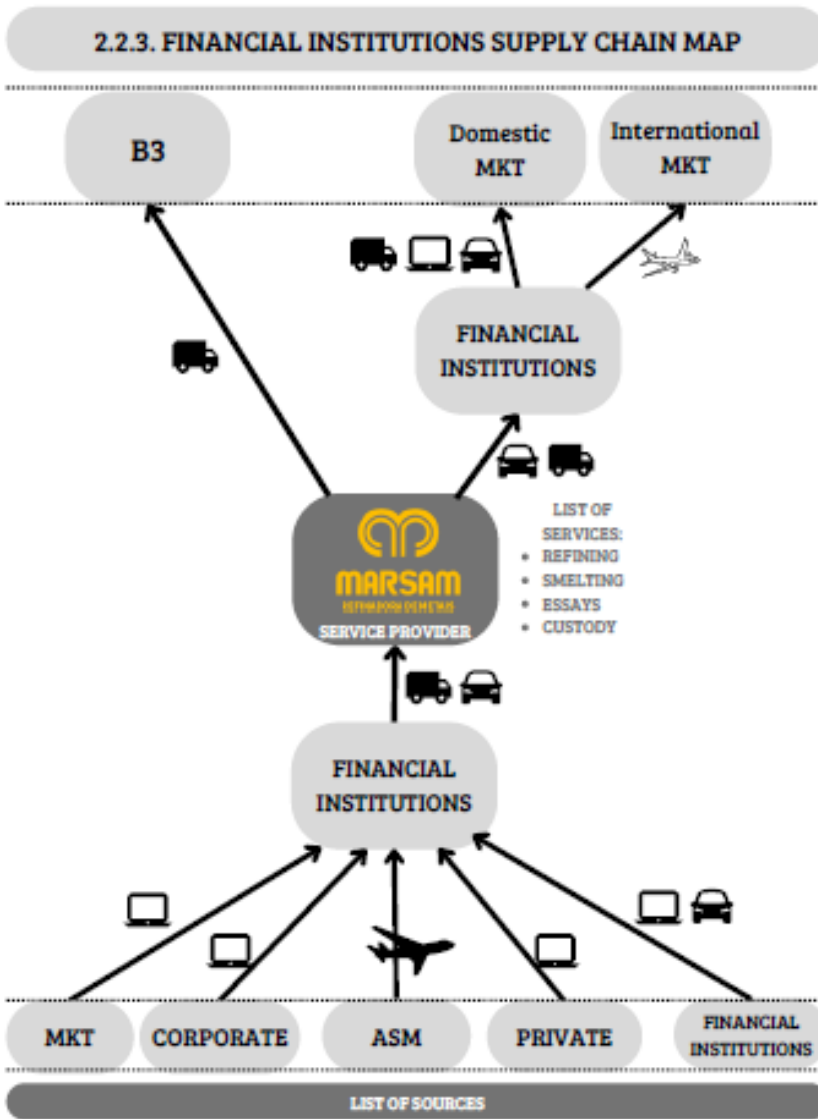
2.2.3. FINANCIAL INSTITUTIONS SUPPLY CHAIN MAP

B3

Domestic MKT

International MKT

FINANCIAL INSTITUTIONS

MARSAM
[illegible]
SERVICE PROVIDER

LIST OF SERVICES:
• REFINING
• SMELTING
• ESSAYS
• CUSTODY

FINANCIAL INSTITUTIONS

MKT

CORPORATE

ASM

PRIVATE

FINANCIAL INSTITUTIONS

LIST OF SOURCES